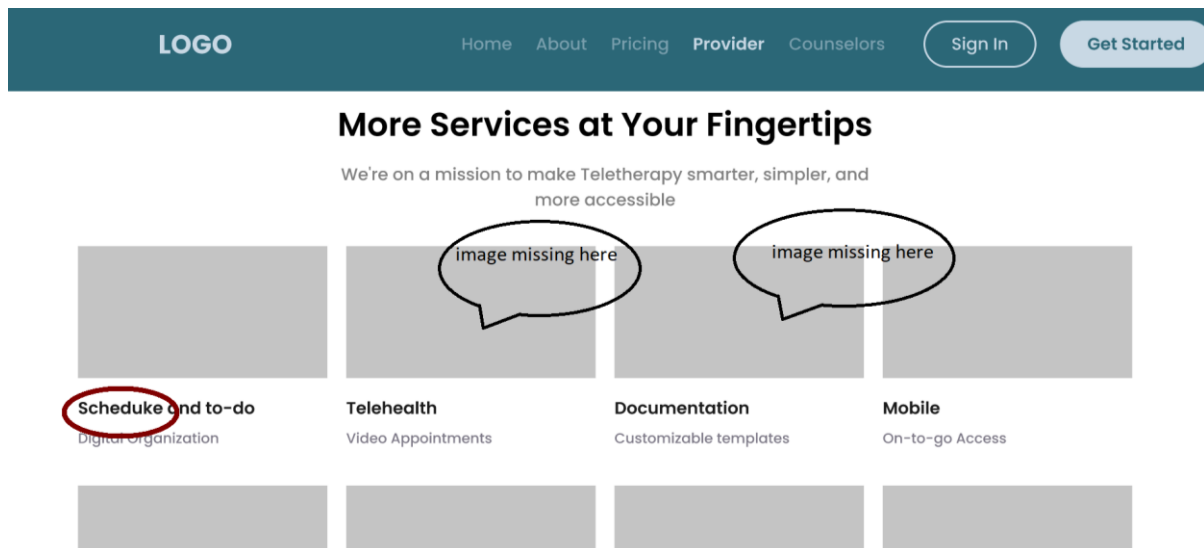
LOGO

Home About Pricing Provider Counselors

Sign In

Get Started

More Services at Your Fingertips

We're on a mission to make Teletherapy smarter, simpler, and more accessible

image missing here

image missing here

Scheduke and to-do

Digital Organization

Telehealth

Video Appointments

Documentation

Customizable templates

Mobile

On-to-go Access